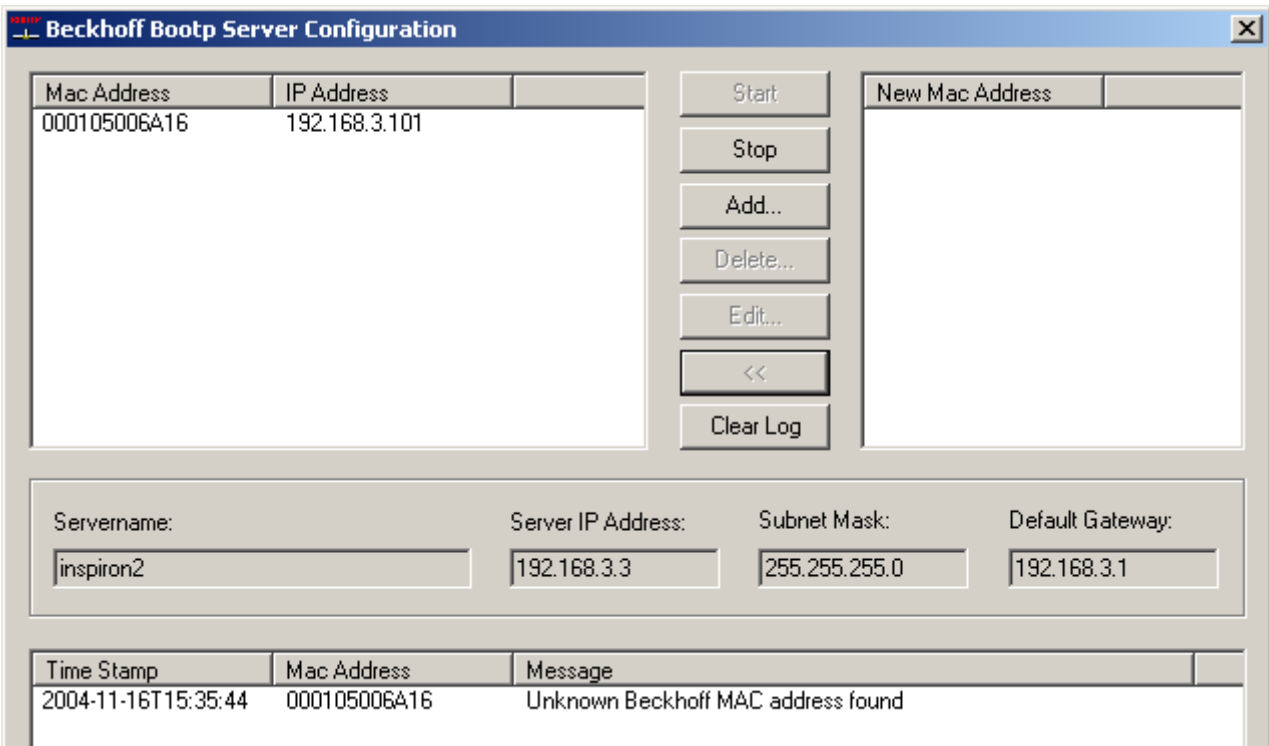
Beckhoff Bootp Server Configuration

| Mac Address | IP Address |
|---|---|
| 000105006A16 | 192.168.3.101 |

Start
Stop
Add...
Delete...
Edit...
<<
Clear Log

New Mac Address

Servername:
inspiron2
Server IP Address:
192.168.3.3
Subnet Mask:
255.255.255.0
Default Gateway:
192.168.3.1

| Time Stamp | Mac Address | Message |
|---|---|---|
| 2004-11-16T15:35:44 | 000105006A16 | Unknown Beckhoff MAC address found |